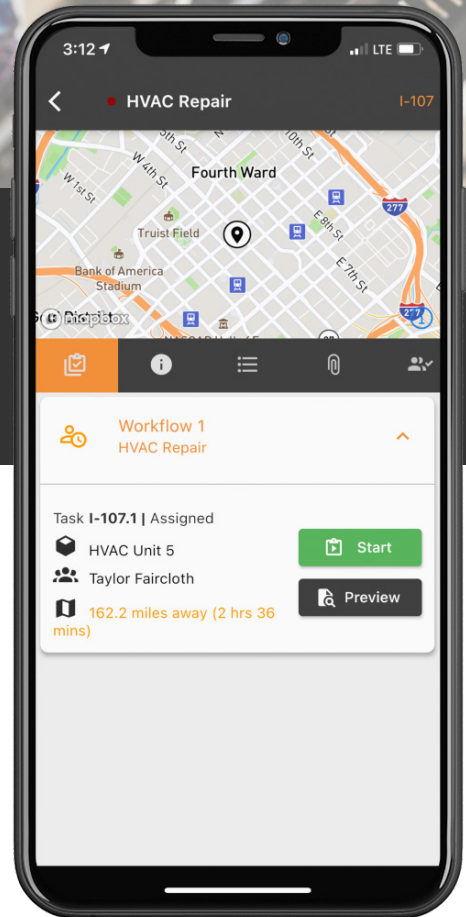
3:12 LTE

HVAC Repair I-107

5th St
10th St
W 4th St
W 1st St
Fourth Ward
Truist Field
E 8th St
277
Bank of America Stadium
E 7th St
mapbox
277

Workflow 1
HVAC Repair

Task I-107.1 | Assigned
HVAC Unit 5
Taylor Faircloth
162.2 miles away (2 hrs 36 mins)

Start
Preview